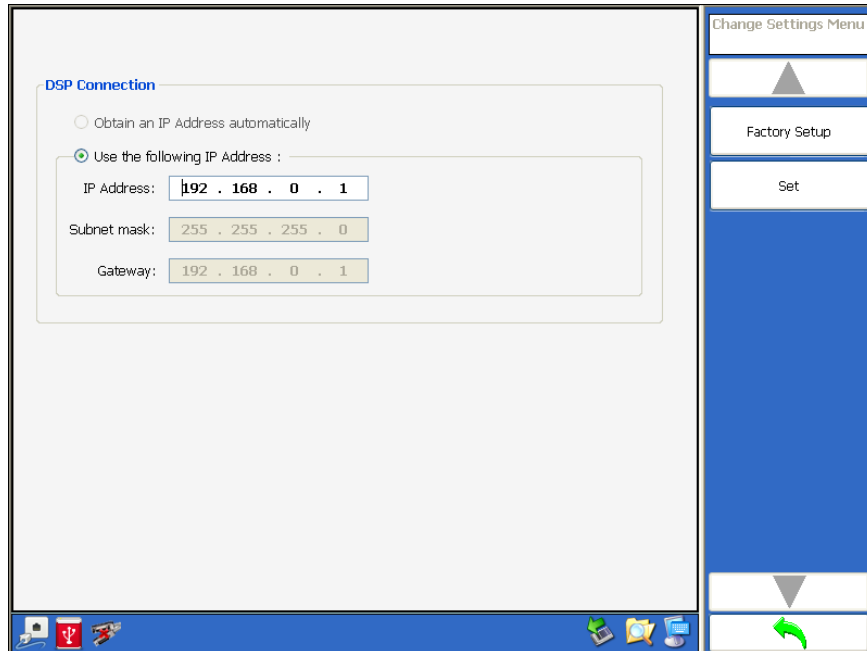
DSP Connection

Obtain an IP Address automatically

Use the following IP Address :

IP Address: 192 . 168 . 0 . 1

Subnet mask: 255 . 255 . 255 . 0

Gateway: 192 . 168 . 0 . 1

Change Settings Menu

Factory Setup

Set